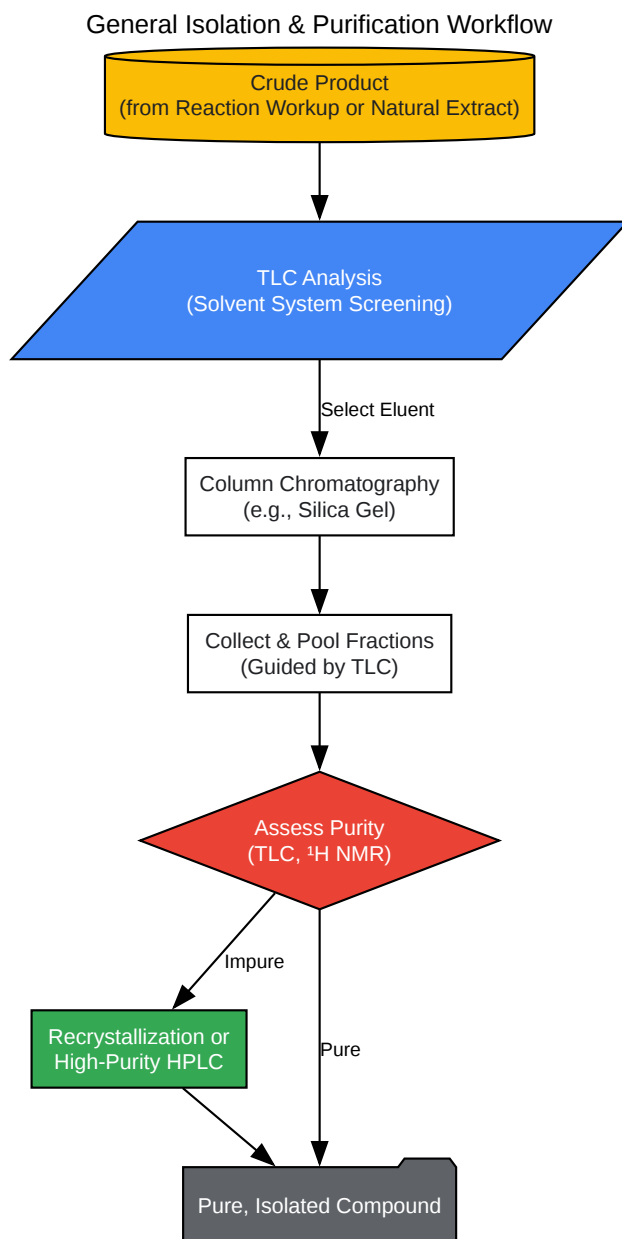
General Isolation & Purification Workflow

Crude Product
(from Reaction Workup or Natural Extract)

TLC Analysis
(Solvent System Screening)

Select Eluent

Column Chromatography
(e.g., Silica Gel)

Collect & Pool Fractions
(Guided by TLC)

Assess Purity
(TLC, $^1$H NMR)

Impure

Recrystallization or
High-Purity HPLC

Pure

Pure, Isolated Compound